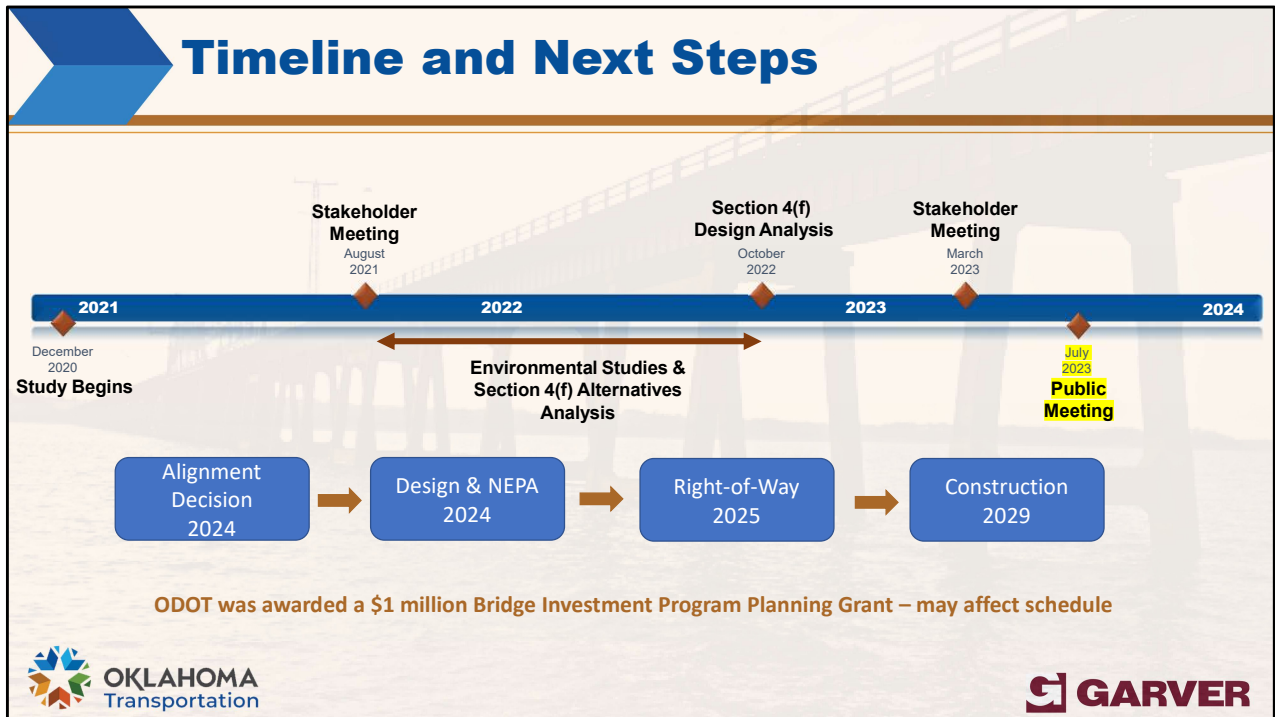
Timeline and Next Steps

Stakeholder Meeting
August 2021

Section 4(f) Design Analysis
October 2022

Stakeholder Meeting
March 2023

2021

2022

2023

2024

December 2020
Study Begins

Environmental Studies & Section 4(f) Alternatives Analysis

July 2023
Public Meeting

Alignment Decision 2024

Design & NEPA 2024

Right-of-Way 2025

Construction 2029

ODOT was awarded a $1 million Bridge Investment Program Planning Grant – may affect schedule

OKLAHOMA Transportation

GARVER